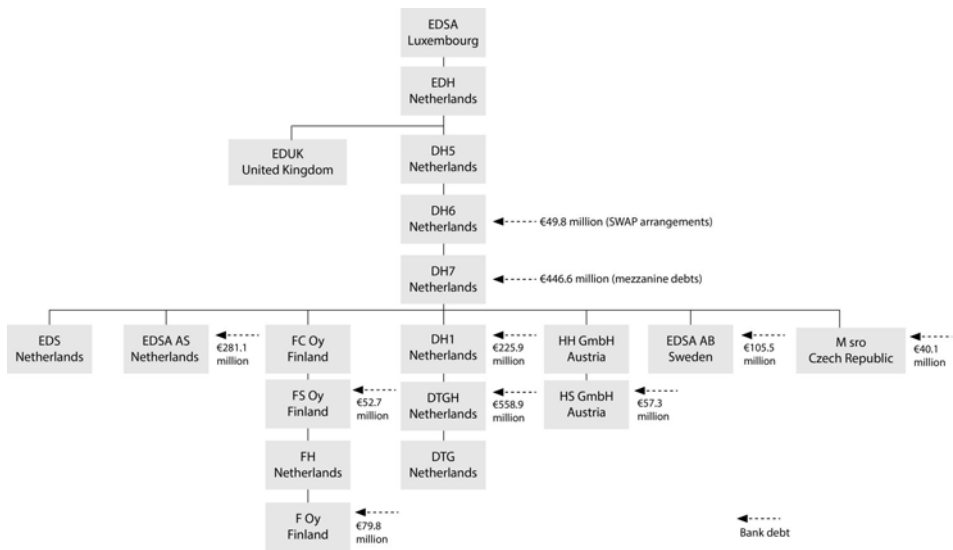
EDSA
Luxembourg

EDH
Netherlands

EDUK
United Kingdom

DH5
Netherlands

DH6
Netherlands

€49.8 million (SWAP arrangements)

DH7
Netherlands

€446.6 million (mezzanine debts)

EDS
Netherlands

EDSA AS
Netherlands

€281.1 million

FC Oy
Finland

DH1
Netherlands

€225.9 million

HH GmbH
Austria

EDSA AB
Sweden

€105.5 million

M sro
Czech Republic

€40.1 million

FS Oy
Finland

€52.7 million

DTGH
Netherlands

€558.9 million

HS GmbH
Austria

€57.3 million

FH
Netherlands

DTG
Netherlands

F Oy
Finland

€79.8 million

Bank debt